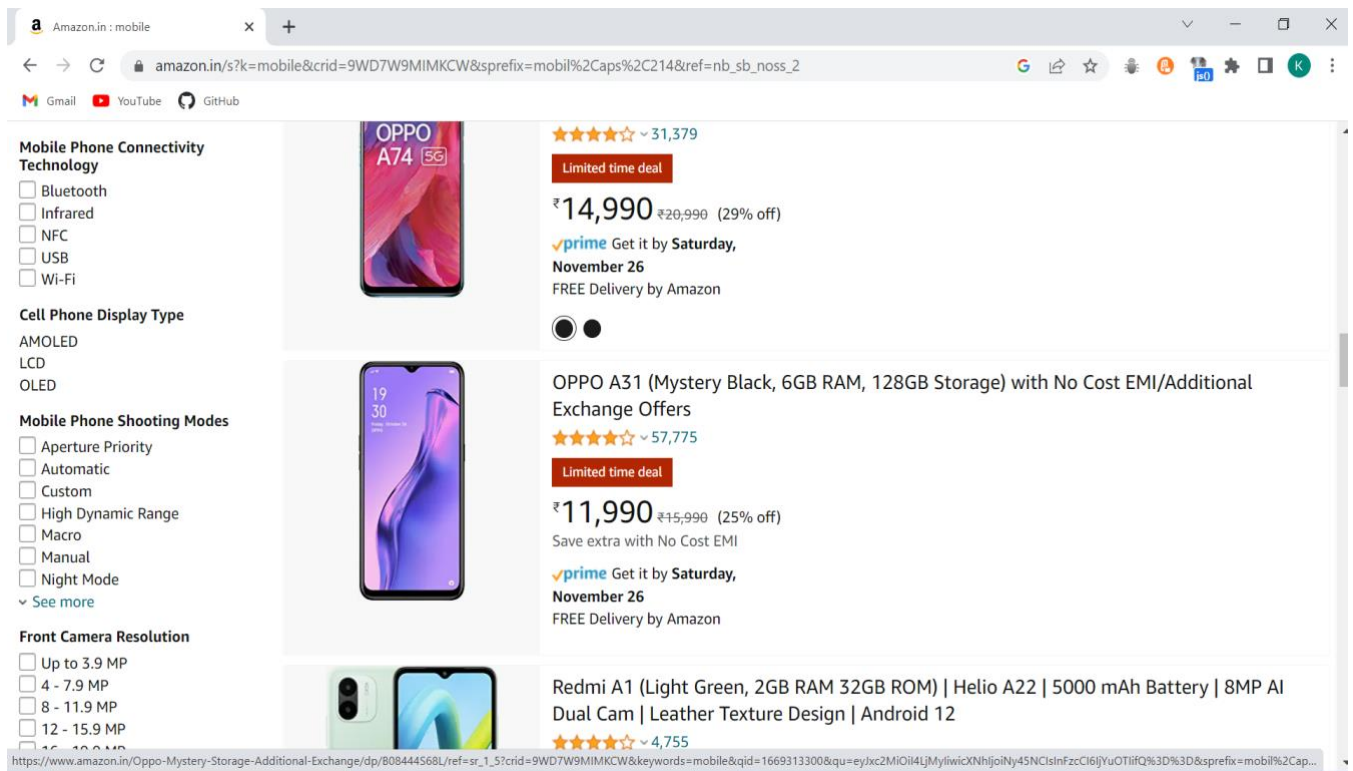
Amazon.in : mobile

amazon.in/s?k=mobile&crid=9WD7W9MIMKCW&sprefix=mobil%2Caps%2C214&ref=nb_sb_noss_2

Gmail YouTube GitHub

Mobile Phone Connectivity Technology
Bluetooth
Infrared
NFC
USB
Wi-Fi

Cell Phone Display Type
AMOLED
LCD
OLED

Mobile Phone Shooting Modes
Aperture Priority
Automatic
Custom
High Dynamic Range
Macro
Manual
Night Mode
See more

Front Camera Resolution
Up to 3.9 MP
4 - 7.9 MP
8 - 11.9 MP
12 - 15.9 MP

OPPO A74 5G

31,379
Limited time deal
₹14,990 ₹20,990 (29% off)
prime Get it by Saturday, November 26
FREE Delivery by Amazon

OPPO A31 (Mystery Black, 6GB RAM, 128GB Storage) with No Cost EMI/Additional Exchange Offers
57,775
Limited time deal
₹11,990 ₹15,990 (25% off)
Save extra with No Cost EMI
prime Get it by Saturday, November 26
FREE Delivery by Amazon

Redmi A1 (Light Green, 2GB RAM 32GB ROM) | Helio A22 | 5000 mAh Battery | 8MP AI Dual Cam | Leather Texture Design | Android 12
4,755

https://www.amazon.in/Oppo-Mystery-Storage-Additional-Exchange/dp/B08444S68L/ref=sr_1_5?crid=9WD7W9MIMKCW&keywords=mobile&qid=1669313300&qu=eyJxc2MiOiI4LjMyliwicXNhljoiNy45NCIsInFzcCI6IjYuOTlifQ%3D%3D&sprefix=mobil%2Cap...